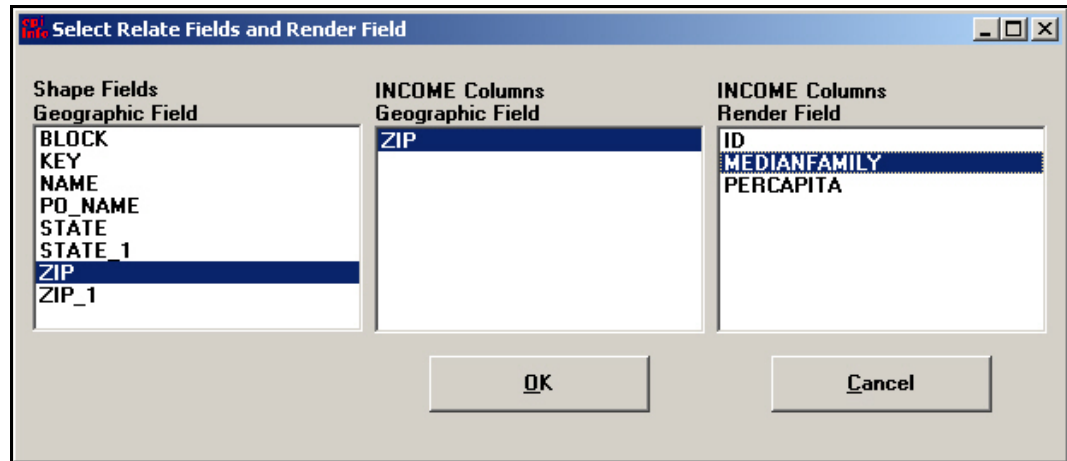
Epi Info Select Relate Fields and Render Field

Shape Fields
Geographic Field
BLOCK
KEY
NAME
PO_NAME
STATE
STATE_1
ZIP
ZIP_1

INCOME Columns
Geographic Field
ZIP

INCOME Columns
Render Field
ID
MEDIANFAMILY
PERCAPITA

OK

Cancel